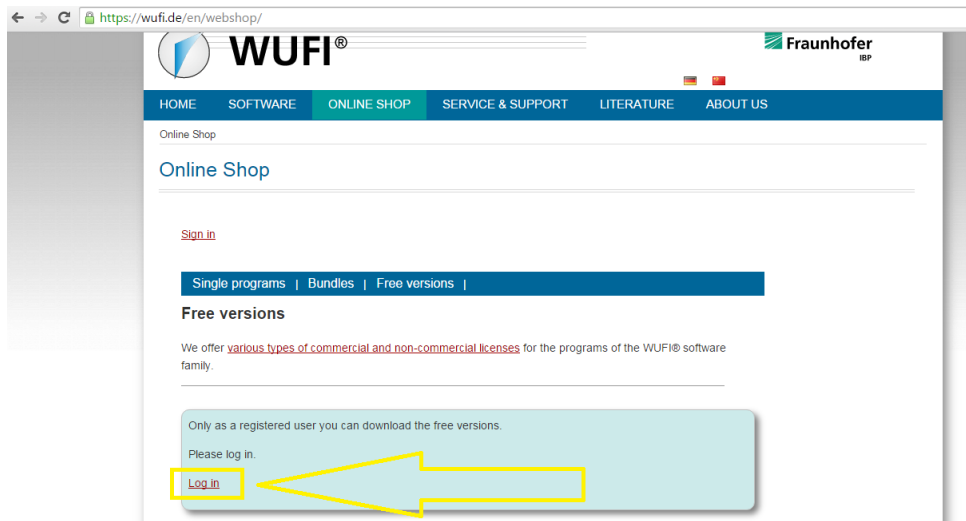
https://wufi.de/en/webshop/

WUFI®

Fraunhofer
IBP

HOME SOFTWARE ONLINE SHOP SERVICE & SUPPORT LITERATURE ABOUT US

Online Shop

Online Shop

Sign in

Single programs | Bundles | Free versions |

Free versions

We offer various types of commercial and non-commercial licenses for the programs of the WUFI® software family.

Only as a registered user you can download the free versions.

Please log in.

Log in